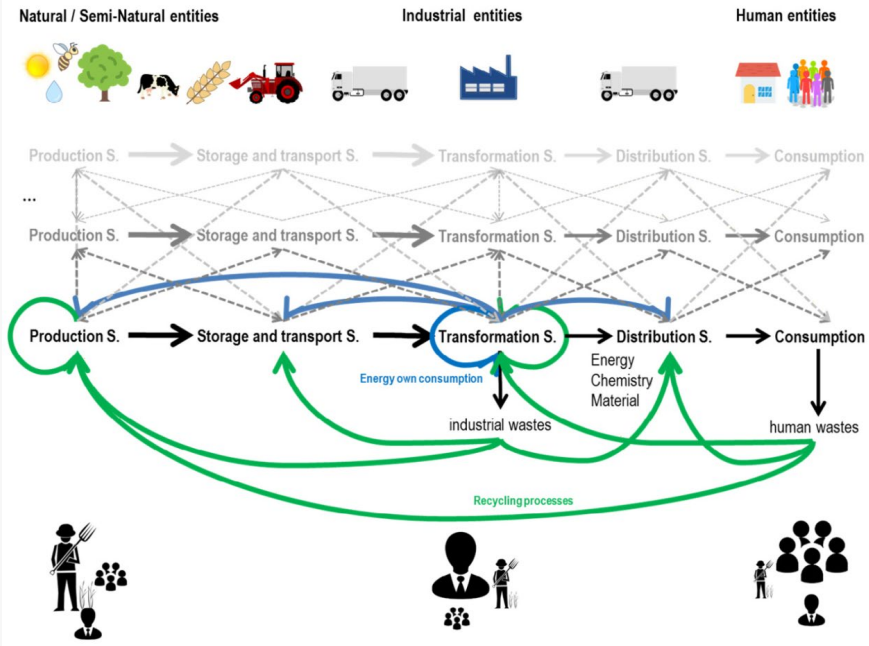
Natural / Semi-Natural entities

Industrial entities

Human entities

Production S. Storage and transport S. Transformation S. Distribution S. Consumption

...

Production S. Storage and transport S. Transformation S. Distribution S. Consumption

Production S. Storage and transport S. Transformation S. Distribution S. Consumption

Energy own consumption

Energy
Chemistry
Material

industrial wastes

human wastes

Recycling processes